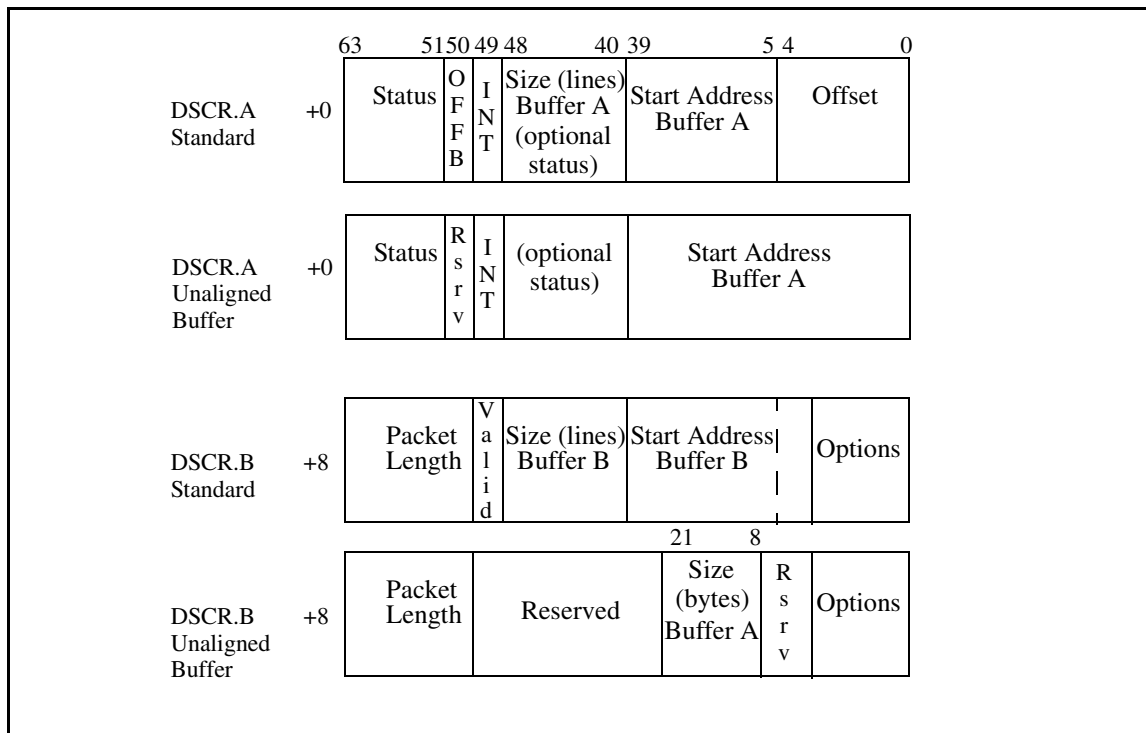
63 51 50 49 48 40 39 5 4 0

| DSCR.A Standard | +0 | Status | OFFB | INT | Size (lines) Buffer A (optional status) | Start Address Buffer A | Offset |
|---|---|---|---|---|---|---|---|

| DSCR.A Unaligned Buffer | +0 | Status | Rsrv | INT | (optional status) | Start Address Buffer A |
|---|---|---|---|---|---|---|

| DSCR.B Standard | +8 | Packet Length | Valid | Size (lines) Buffer B | Start Address Buffer B | Options |
|---|---|---|---|---|---|---|

21 8

| DSCR.B Unaligned Buffer | +8 | Packet Length | Reserved | Size (bytes) Buffer A | Rsrv | Options |
|---|---|---|---|---|---|---|